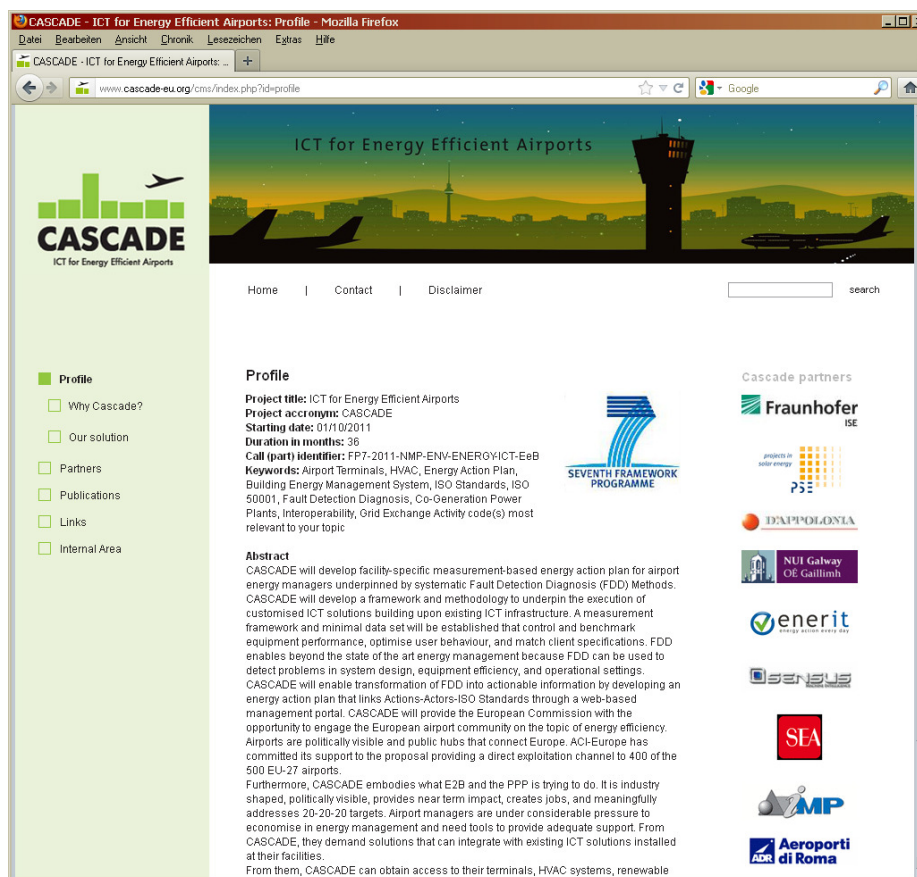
CASCADE - ICT for Energy Efficient Airports: Profile - Mozilla Firefox

Datei Bearbeiten Ansicht Chronik Lesezeichen Extras Hilfe

CASCADE - ICT for Energy Efficient Airports: ...

www.cascade-eu.org/cms/index.php?id=profile

Google

ICT for Energy Efficient Airports

CASCADE
ICT for Energy Efficient Airports

Home | Contact | Disclaimer

search

Profile
Why Cascade?
Our solution
Partners
Publications
Links
Internal Area

Profile

**Project title:** ICT for Energy Efficient Airports
**Project accronym:** CASCADE
**Starting date:** 01/10/2011
**Duration in months:** 36
**Call (part) identifier:** FP7-2011-NMP-ENV-ENERGY-ICT-EeB
**Keywords:** Airport Terminals, HVAC, Energy Action Plan, Building Energy Management System, ISO Standards, ISO 50001, Fault Detection Diagnosis, Co-Generation Power Plants, Interoperability, Grid Exchange Activity code(s) most relevant to your topic

SEVENTH FRAMEWORK PROGRAMME

**Abstract**
CASCADE will develop facility-specific measurement-based energy action plan for airport energy managers underpinned by systematic Fault Detection Diagnosis (FDD) Methods. CASCADE will develop a framework and methodology to underpin the execution of customised ICT solutions building upon existing ICT infrastructure. A measurement framework and minimal data set will be established that control and benchmark equipment performance, optimise user behaviour, and match client specifications. FDD enables beyond the state of the art energy management because FDD can be used to detect problems in system design, equipment efficiency, and operational settings. CASCADE will enable transformation of FDD into actionable information by developing an energy action plan that links Actions-Actors-ISO Standards through a web-based management portal. CASCADE will provide the European Commission with the opportunity to engage the European airport community on the topic of energy efficiency. Airports are politically visible and public hubs that connect Europe. ACI-Europe has committed its support to the proposal providing a direct exploitation channel to 400 of the 500 EU-27 airports.
Furthermore, CASCADE embodies what E2B and the PPP is trying to do. It is industry shaped, politically visible, provides near term impact, creates jobs, and meaningfully addresses 20-20-20 targets. Airport managers are under considerable pressure to economise in energy management and need tools to provide adequate support. From CASCADE, they demand solutions that can integrate with existing ICT solutions installed at their facilities.
From them, CASCADE can obtain access to their terminals, HVAC systems, renewable

Cascade partners
Fraunhofer ISE
projects in solar energy PSE
D'APPOLONIA
NUI Galway OÉ Gaillimh
enerit energy action every day
SENSUS
SEA
MP
ADR Aeroporti di Roma